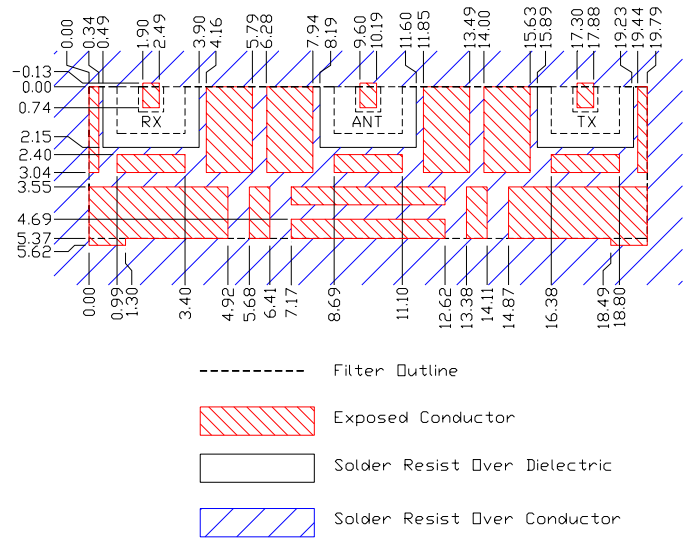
0.00 0.34 0.49 1.90 2.49 3.90 4.16 5.79 6.28 7.94 8.19 9.60 10.19 11.60 11.85 13.49 14.00 15.63 15.89 17.30 17.88 19.23 19.44 19.79

-0.13
0.00
0.74
2.15
2.40
3.04
3.55
4.69
5.37
5.62

RX
ANT
TX

0.00 0.99 1.30 3.40 4.92 5.68 6.41 7.17 8.69 11.10 12.62 13.38 14.11 14.87 16.38 18.49 18.80

Filter Outline

Exposed Conductor

Solder Resist Over Dielectric

Solder Resist Over Conductor